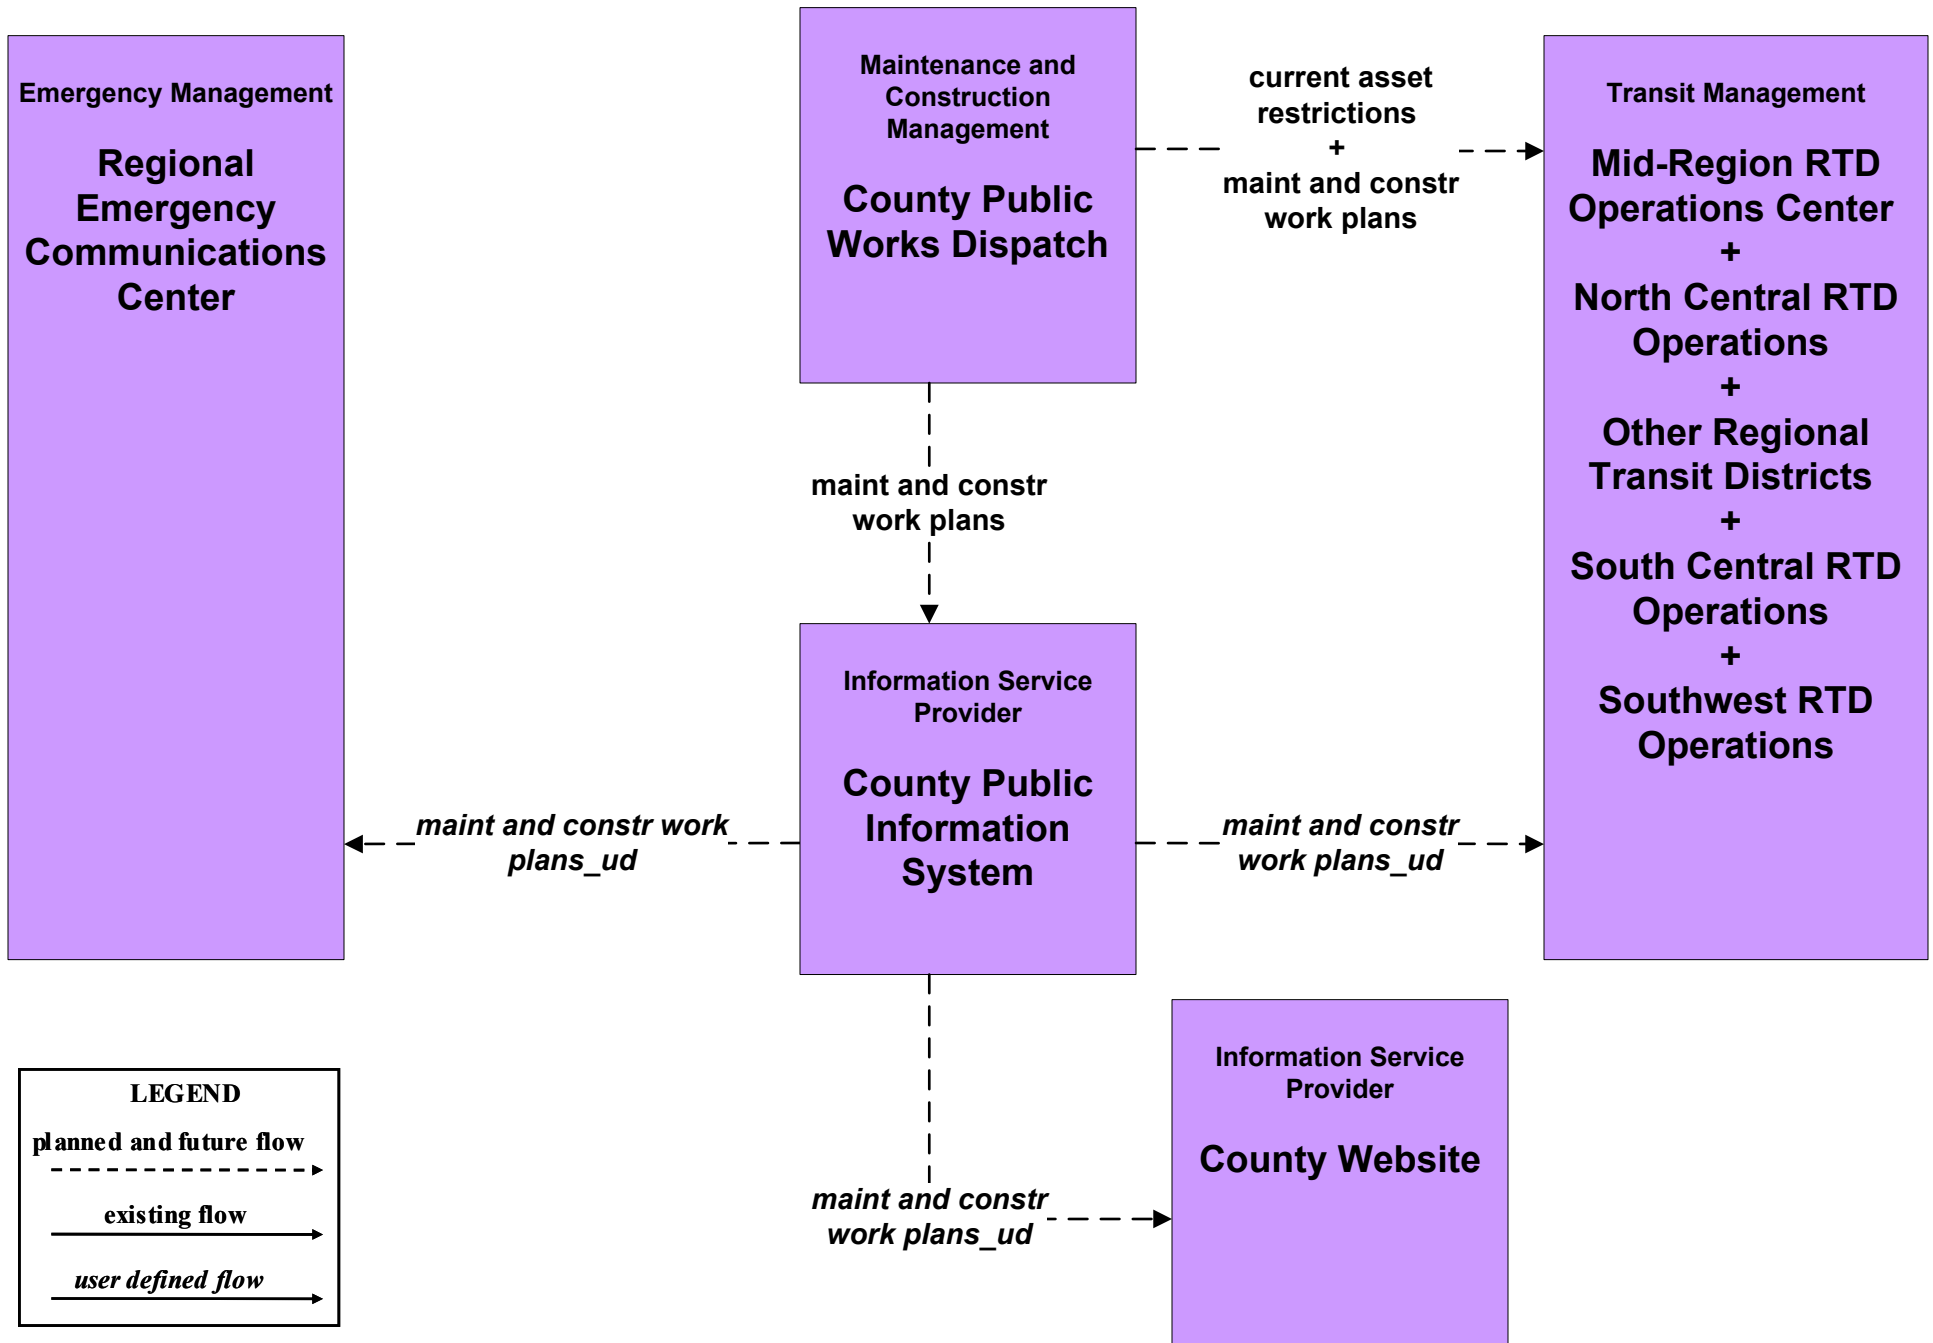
Emergency Management

Regional Emergency Communications Center

Maintenance and Construction Management

County Public Works Dispatch

current asset restrictions + maint and constr work plans

Transit Management

Mid-Region RTD Operations Center + North Central RTD Operations + Other Regional Transit Districts + South Central RTD Operations + Southwest RTD Operations

maint and constr work plans

Information Service Provider

County Public Information System

maint and constr work plans_ud

maint and constr work plans_ud

Information Service Provider

County Website

maint and constr work plans_ud

LEGEND

planned and future flow

existing flow

user defined flow